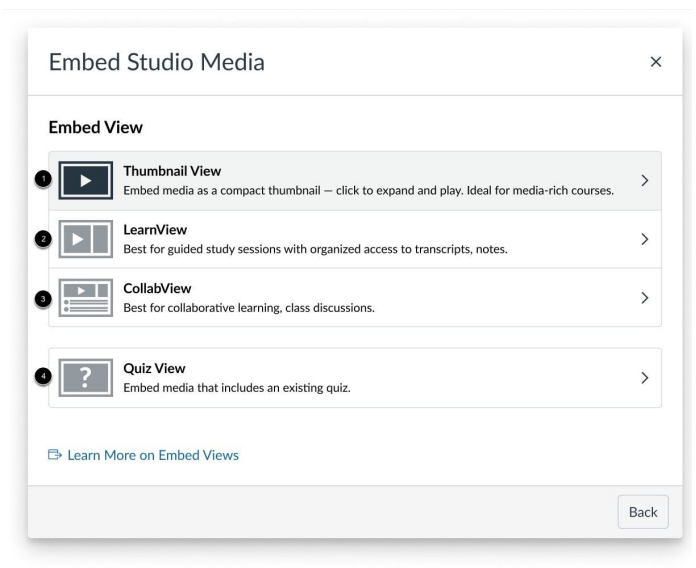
Embed Studio Media

×

Embed View

1 Thumbnail View
Embed media as a compact thumbnail — click to expand and play. Ideal for media-rich courses.

2 LearnView
Best for guided study sessions with organized access to transcripts, notes.

3 CollabView
Best for collaborative learning, class discussions.

4 Quiz View
Embed media that includes an existing quiz.

Learn More on Embed Views

Back